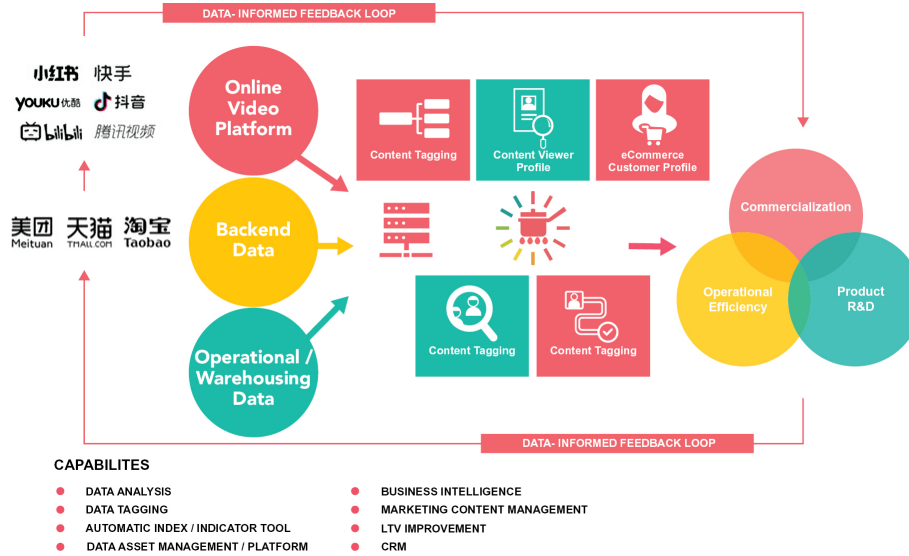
DATA- INFORMED FEEDBACK LOOP

小红书 快手
YOUKU优酷 抖音
bilibili 腾讯视频

美团 Meituan 天猫 TMALL.COM 淘宝 Taobao

Online Video Platform

Backend Data

Operational / Warehousing Data

Content Tagging

Content Viewer Profile

eCommerce Customer Profile

Content Tagging

Content Tagging

Commercialization

Operational Efficiency

Product R&D

DATA- INFORMED FEEDBACK LOOP

CAPABILITES

DATA ANALYSIS
DATA TAGGING
AUTOMATIC INDEX / INDICATOR TOOL
DATA ASSET MANAGEMENT / PLATFORM

BUSINESS INTELLIGENCE
MARKETING CONTENT MANAGEMENT
LTV IMPROVEMENT
CRM